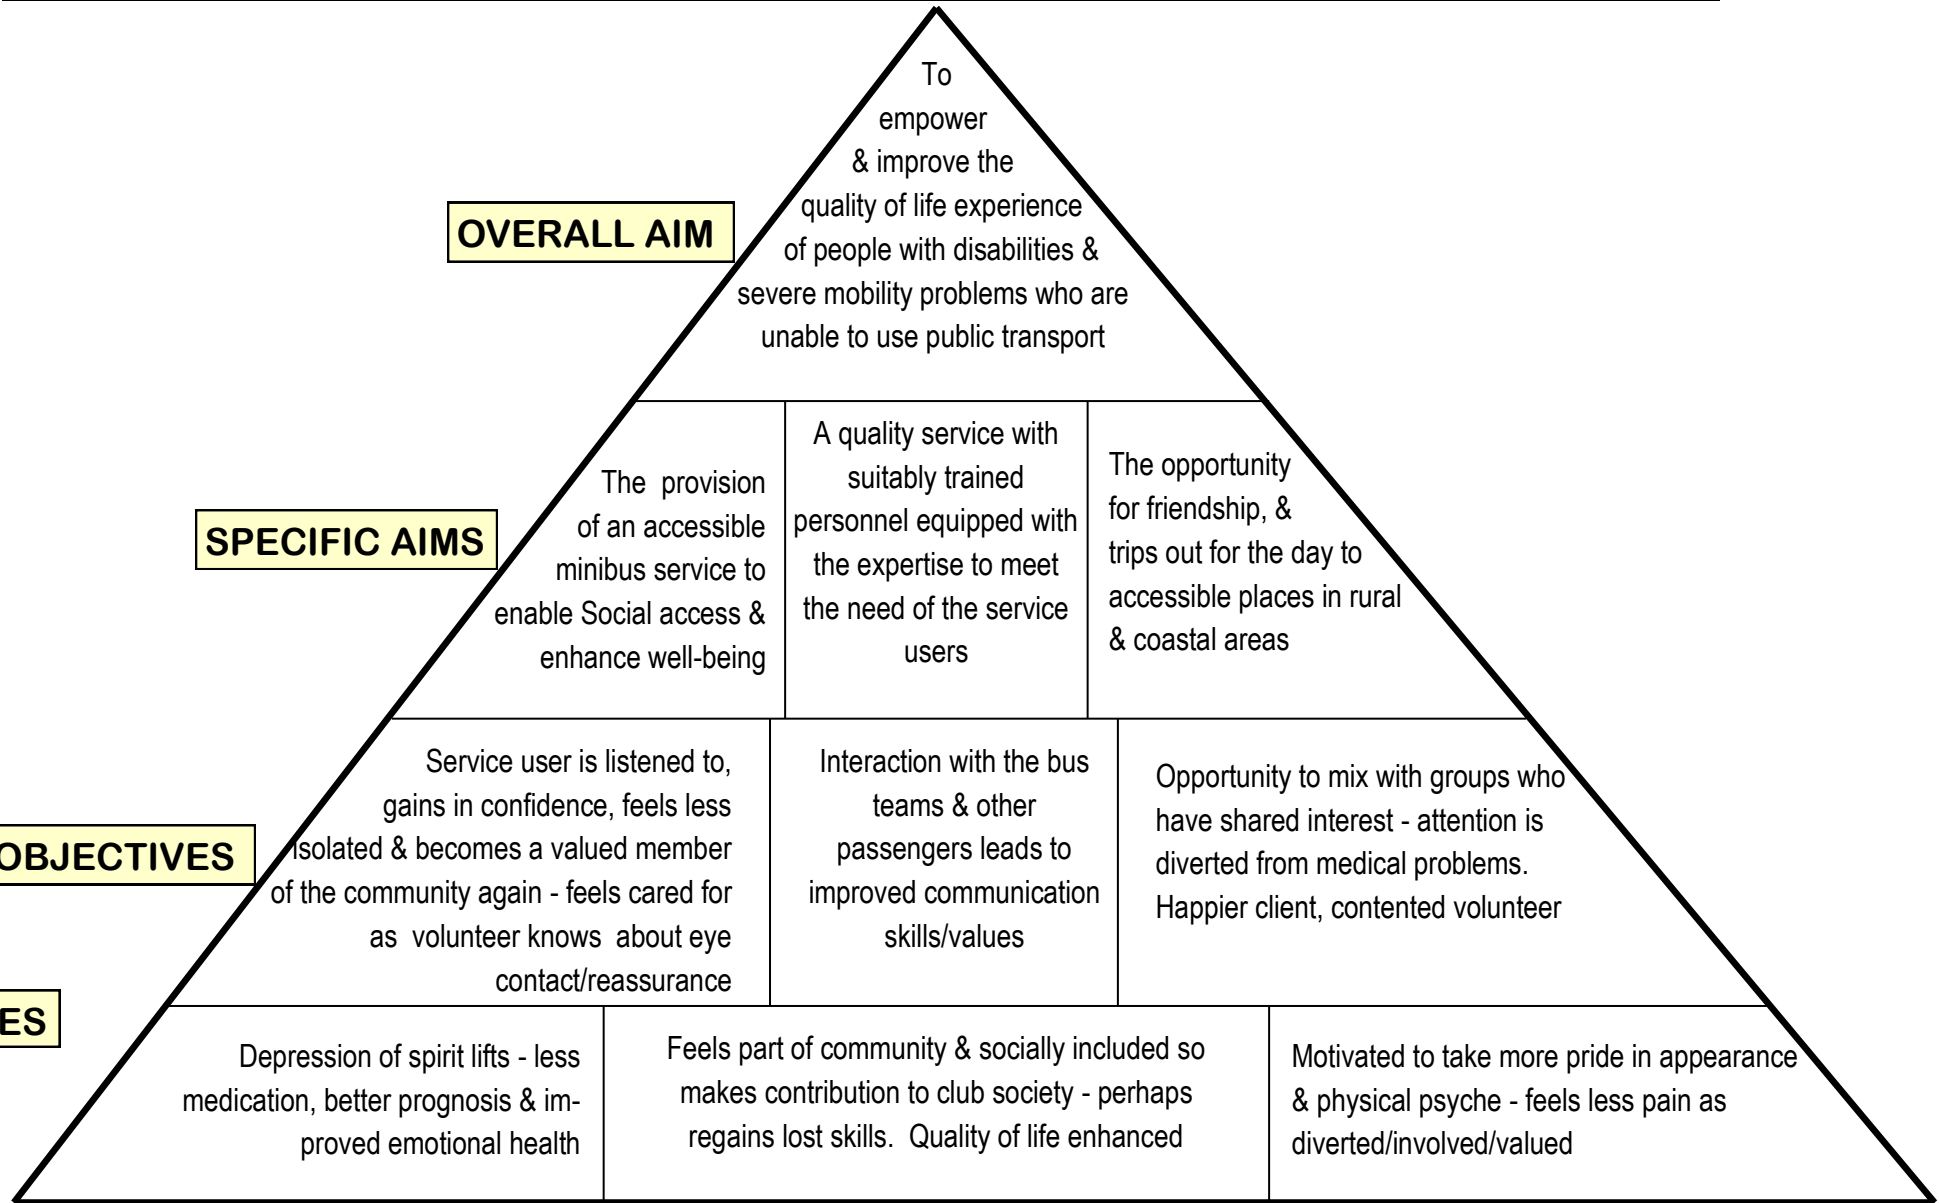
OVERALL AIM

To empower & improve the quality of life experience of people with disabilities & severe mobility problems who are unable to use public transport

SPECIFIC AIMS

The provision of an accessible minibus service to enable Social access & enhance well-being

A quality service with suitably trained personnel equipped with the expertise to meet the need of the service users

The opportunity for friendship, & trips out for the day to accessible places in rural & coastal areas

OBJECTIVES

Service user is listened to, gains in confidence, feels less isolated & becomes a valued member of the community again - feels cared for as volunteer knows about eye contact/reassurance

Interaction with the bus teams & other passengers leads to improved communication skills/values

Opportunity to mix with groups who have shared interest - attention is diverted from medical problems. Happier client, contented volunteer

ES

Depression of spirit lifts - less medication, better prognosis & improved emotional health

Feels part of community & socially included so makes contribution to club society - perhaps regains lost skills. Quality of life enhanced

Motivated to take more pride in appearance & physical psyche - feels less pain as diverted/involved/valued